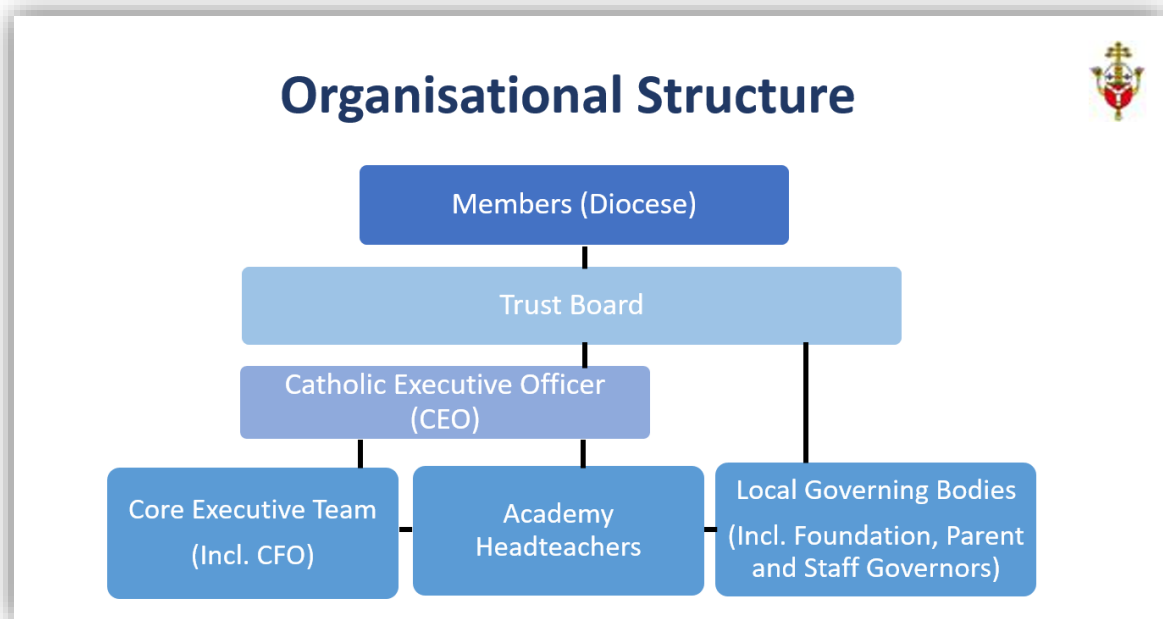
Organisational Structure

Members (Diocese)

Trust Board

Catholic Executive Officer (CEO)

Core Executive Team

(Incl. CFO)

Academy Headteachers

Local Governing Bodies

(Incl. Foundation, Parent and Staff Governors)